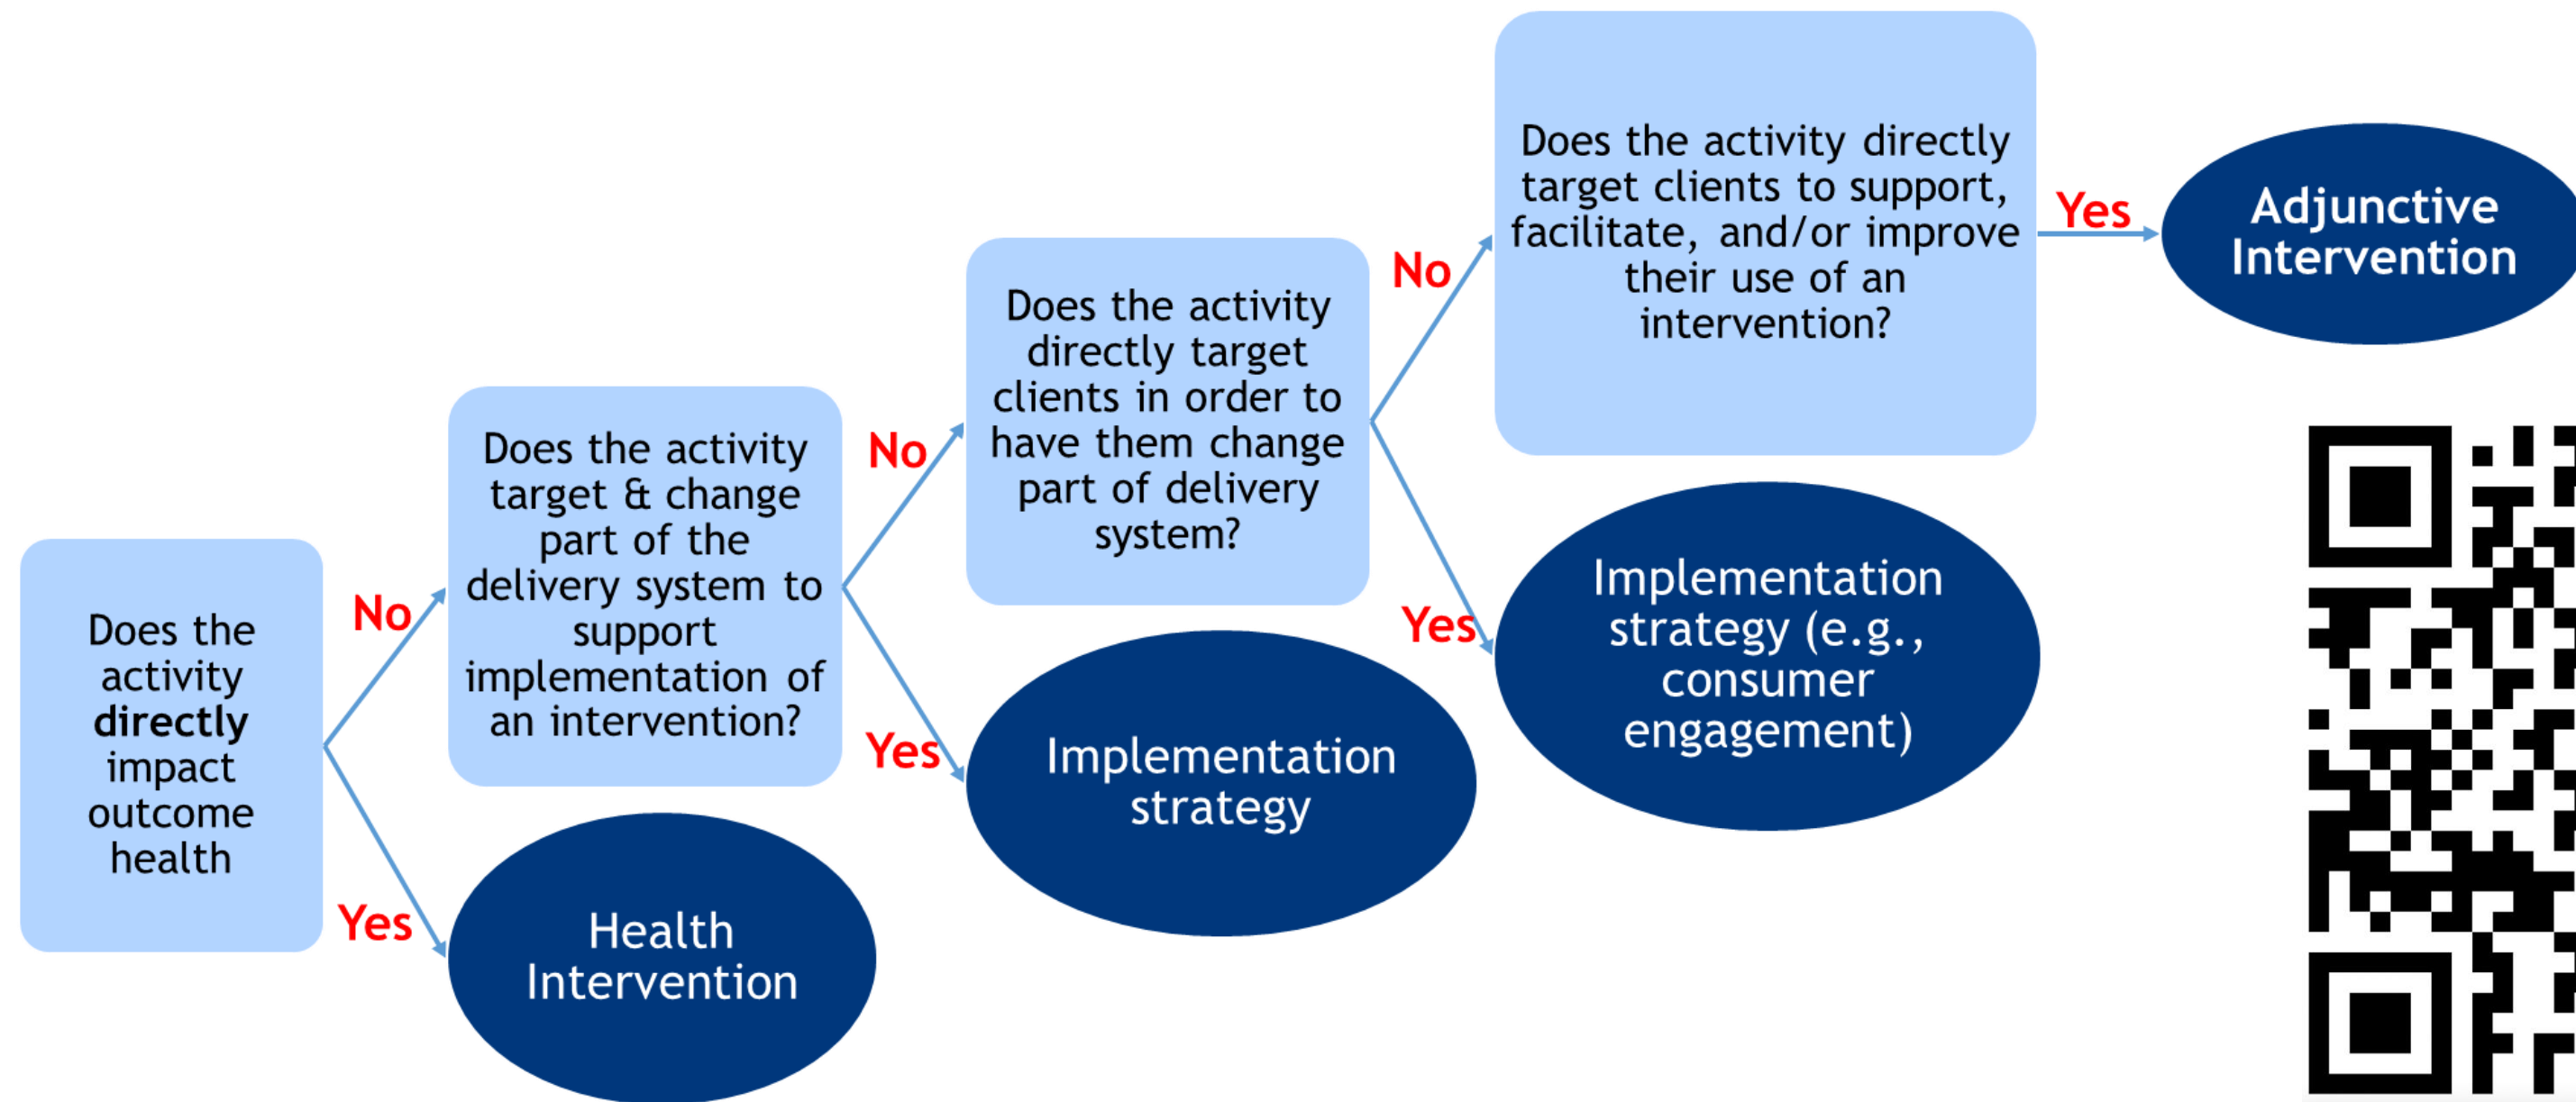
Does the activity **directly** impact outcome health

No

Does the activity target & change part of the delivery system to support implementation of an intervention?

Yes

Health Intervention

No

Does the activity directly target clients in order to have them change part of delivery system?

Yes

Implementation strategy

No

Does the activity directly target clients to support, facilitate, and/or improve their use of an intervention?

Yes

Implementation strategy (e.g., consumer engagement)

Yes

Adjunctive Intervention